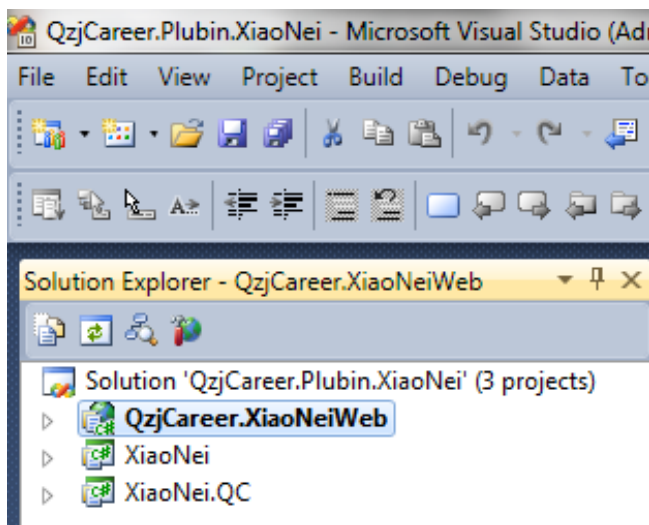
QzjCareer.Plubin.XiaoNei - Microsoft Visual Studio (Adr

File Edit View Project Build Debug Data To

Solution Explorer - QzjCareer.XiaoNeiWeb

Solution 'QzjCareer.Plubin.XiaoNei' (3 projects)
QzjCareer.XiaoNeiWeb
XiaoNei
XiaoNei.QC